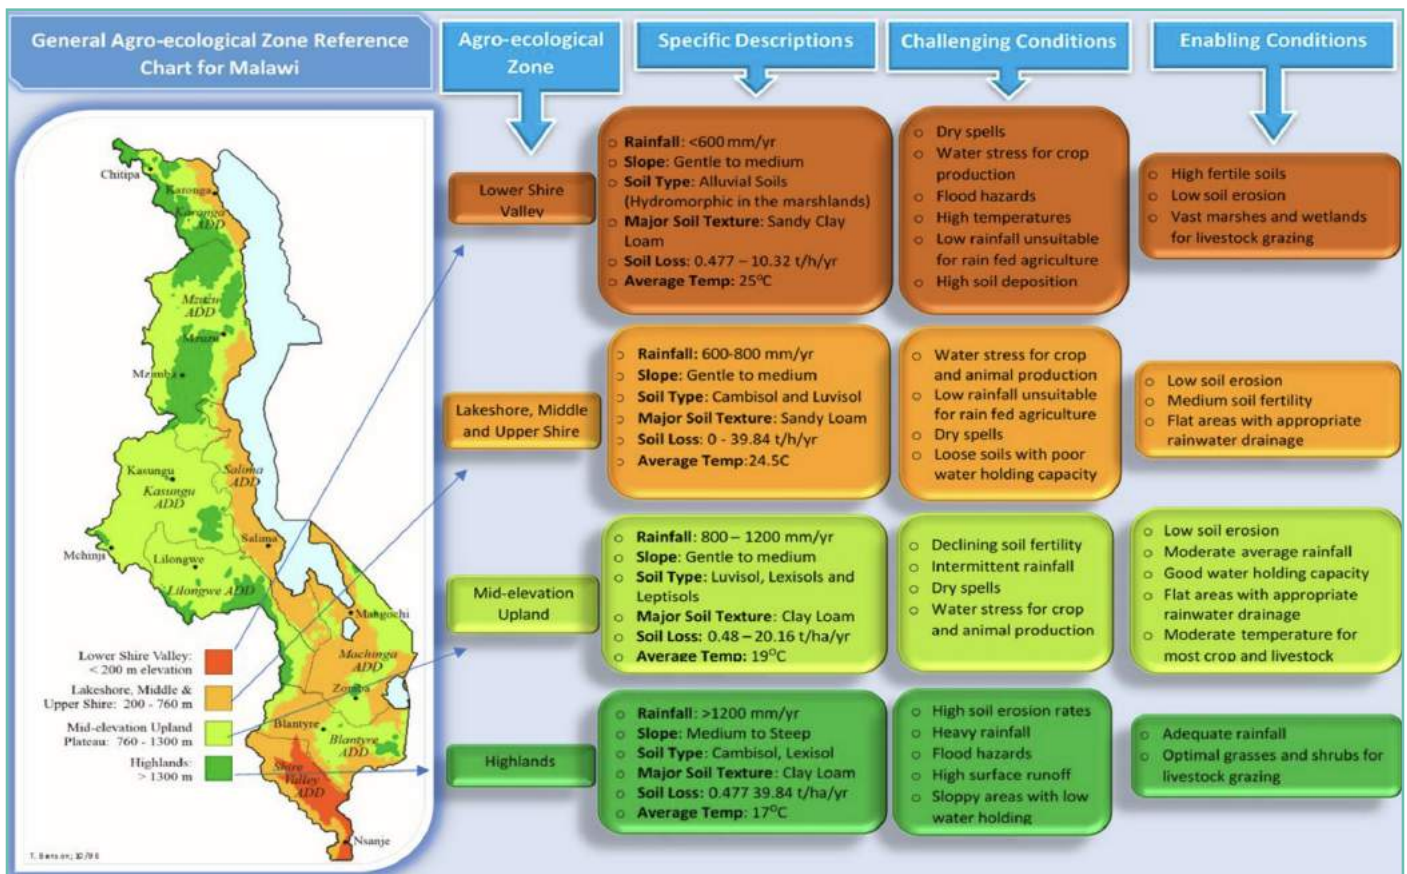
General Agro-ecological Zone Reference Chart for Malawi

Agro-ecological Zone

Specific Descriptions

Challenging Conditions

Enabling Conditions

Chitipa
Karonga
Karonga ADD
Mzuzu ADD
Mzuzu
Mzimba
Kasungu
Kasungu ADD
Salima ADD
Salima
Mchinji
Lilongwe
Lilongwe ADD
Mangochi
Machinga ADD
Zomba
Blantyre
Blantyre ADD
Shire Valley ADD
Nsanje

Lower Shire Valley: < 200 m elevation
Lakeshore, Middle & Upper Shire: 200 - 760 m
Mid-elevation Upland Plateau: 760 - 1300 m
Highlands: > 1300 m

T. Benson; 10/98

Lower Shire Valley

Rainfall: <600 mm/yr
Slope: Gentle to medium
Soil Type: Alluvial Soils (Hydromorphic in the marshlands)
Major Soil Texture: Sandy Clay Loam
Soil Loss: 0.477 – 10.32 t/h/yr
Average Temp: 25°C

Dry spells
Water stress for crop production
Flood hazards
High temperatures
Low rainfall unsuitable for rain fed agriculture
High soil deposition

High fertile soils
Low soil erosion
Vast marshes and wetlands for livestock grazing

Lakeshore, Middle and Upper Shire

Rainfall: 600-800 mm/yr
Slope: Gentle to medium
Soil Type: Cambisol and Luvisol
Major Soil Texture: Sandy Loam
Soil Loss: 0 - 39.84 t/h/yr
Average Temp:24.5C

Water stress for crop and animal production
Low rainfall unsuitable for rain fed agriculture
Dry spells
Loose soils with poor water holding capacity

Low soil erosion
Medium soil fertility
Flat areas with appropriate rainwater drainage

Mid-elevation Upland

Rainfall: 800 – 1200 mm/yr
Slope: Gentle to medium
Soil Type: Luvisol, Lexisols and Leptisols
Major Soil Texture: Clay Loam
Soil Loss: 0.48 – 20.16 t/ha/yr
Average Temp: 19°C

Declining soil fertility
Intermittent rainfall
Dry spells
Water stress for crop and animal production

Low soil erosion
Moderate average rainfall
Good water holding capacity
Flat areas with appropriate rainwater drainage
Moderate temperature for most crop and livestock

Highlands

Rainfall: >1200 mm/yr
Slope: Medium to Steep
Soil Type: Cambisol, Lexisol
Major Soil Texture: Clay Loam
Soil Loss: 0.477 39.84 t/ha/yr
Average Temp: 17°C

High soil erosion rates
Heavy rainfall
Flood hazards
High surface runoff
Sloppy areas with low water holding

Adequate rainfall
Optimal grasses and shrubs for livestock grazing